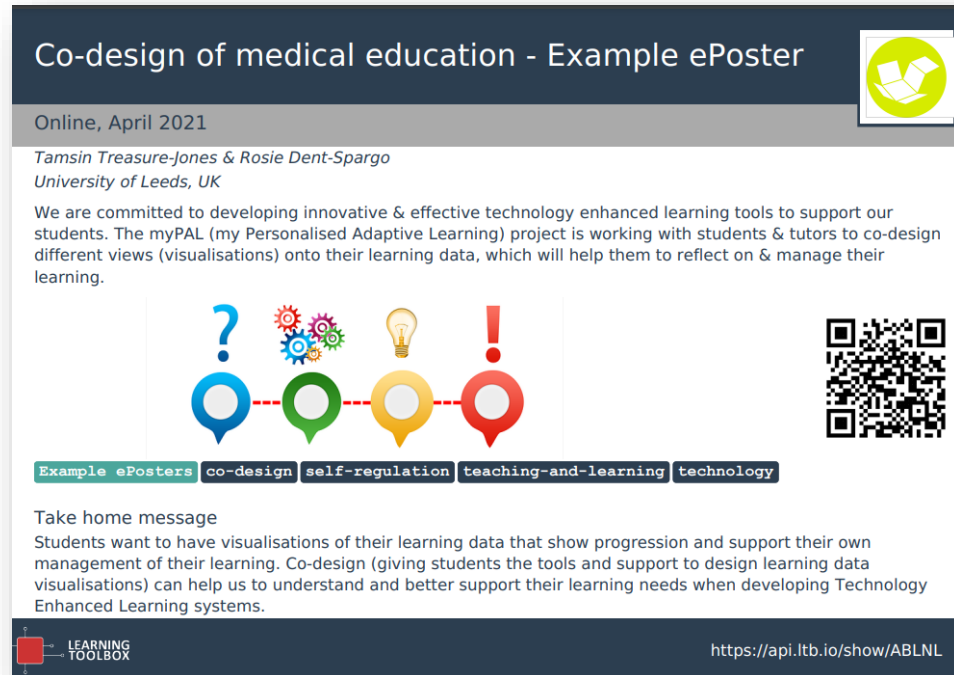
Co-design of medical education - Example ePoster

Online, April 2021

Tamsin Treasure-Jones & Rosie Dent-Spargo
University of Leeds, UK

We are committed to developing innovative & effective technology enhanced learning tools to support our students. The myPAL (my Personalised Adaptive Learning) project is working with students & tutors to co-design different views (visualisations) onto their learning data, which will help them to reflect on & manage their learning.

Example ePosters co-design self-regulation teaching-and-learning technology

Take home message
Students want to have visualisations of their learning data that show progression and support their own management of their learning. Co-design (giving students the tools and support to design learning data visualisations) can help us to understand and better support their learning needs when developing Technology Enhanced Learning systems.

LEARNING TOOLBOX

https://api.ltb.io/show/ABLNL